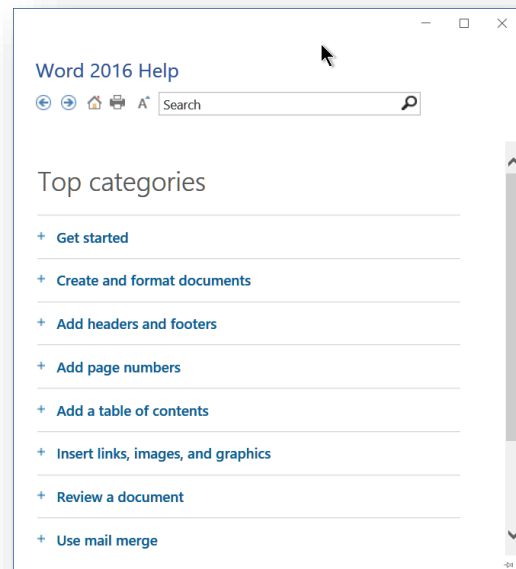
Word 2016 Help

Search

Top categories

+ Get started

+ Create and format documents

+ Add headers and footers

+ Add page numbers

+ Add a table of contents

+ Insert links, images, and graphics

+ Review a document

+ Use mail merge